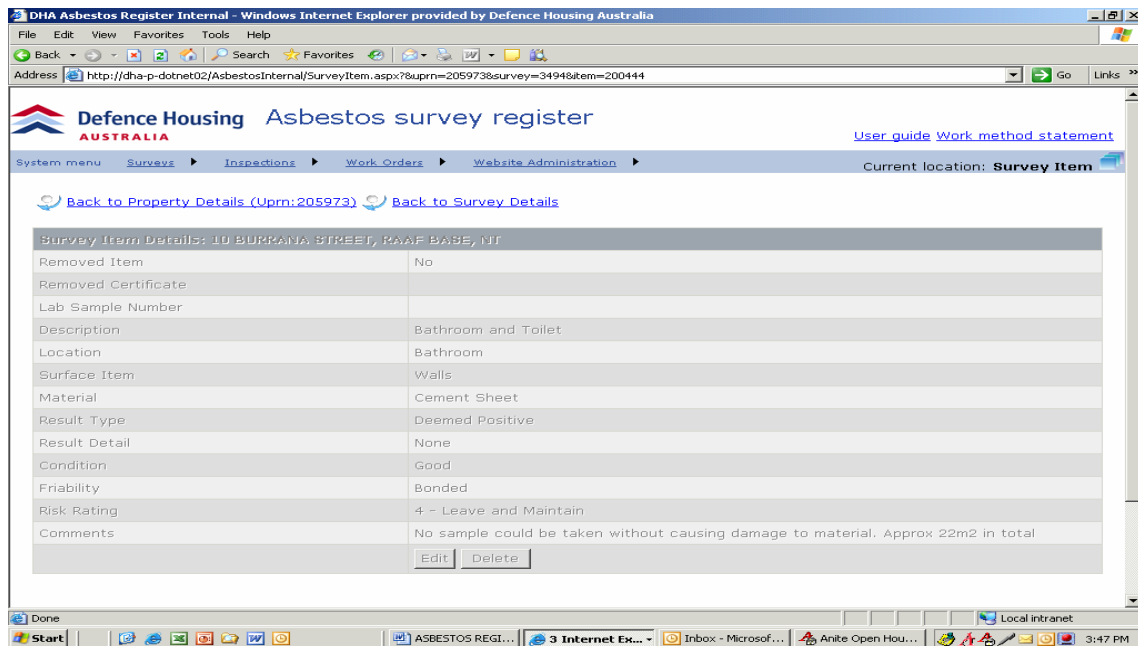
DHA Asbestos Register Internal - Windows Internet Explorer provided by Defence Housing Australia

File Edit View Favorites Tools Help

Back Search Favorites

Address http://dha-p-dotnet02/AsbestosInternal/SurveyItem.aspx?uprn=205973&survey=3494&item=200444 Go Links

Defence Housing AUSTRALIA Asbestos survey register

User guide Work method statement

System menu Surveys Inspections Work Orders Website Administration

Current location: Survey Item

Back to Property Details (Uprn:205973) Back to Survey Details

| Survey Item Details: 10 BURKANA STREET, RAAF BASE, NT | |
|---|---|
| Removed Item | No |
| Removed Certificate | |
| Lab Sample Number | |
| Description | Bathroom and Toilet |
| Location | Bathroom |
| Surface Item | Walls |
| Material | Cement Sheet |
| Result Type | Deemed Positive |
| Result Detail | None |
| Condition | Good |
| Friability | Bonded |
| Risk Rating | 4 - Leave and Maintain |
| Comments | No sample could be taken without causing damage to material. Approx 22m2 in total |
| | Edit Delete |

Done Local intranet

Start ASBESTOS REGI... 3 Internet Ex... Inbox - Microsof... Anite Open Hou... 3:47 PM